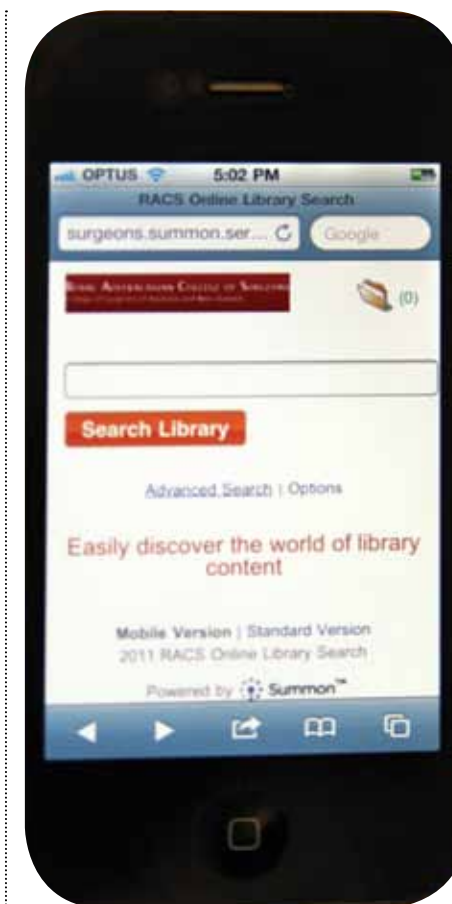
OPTUS 5:02 PM
RACS Online Library Search
surgeons.summon.ser.... Google

Royal Australasian College of Surgeons
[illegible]

(0)

Search Library

Advanced Search | Options

Easily discover the world of library content

Mobile Version | Standard Version
2011 RACS Online Library Search

Powered by Summon™